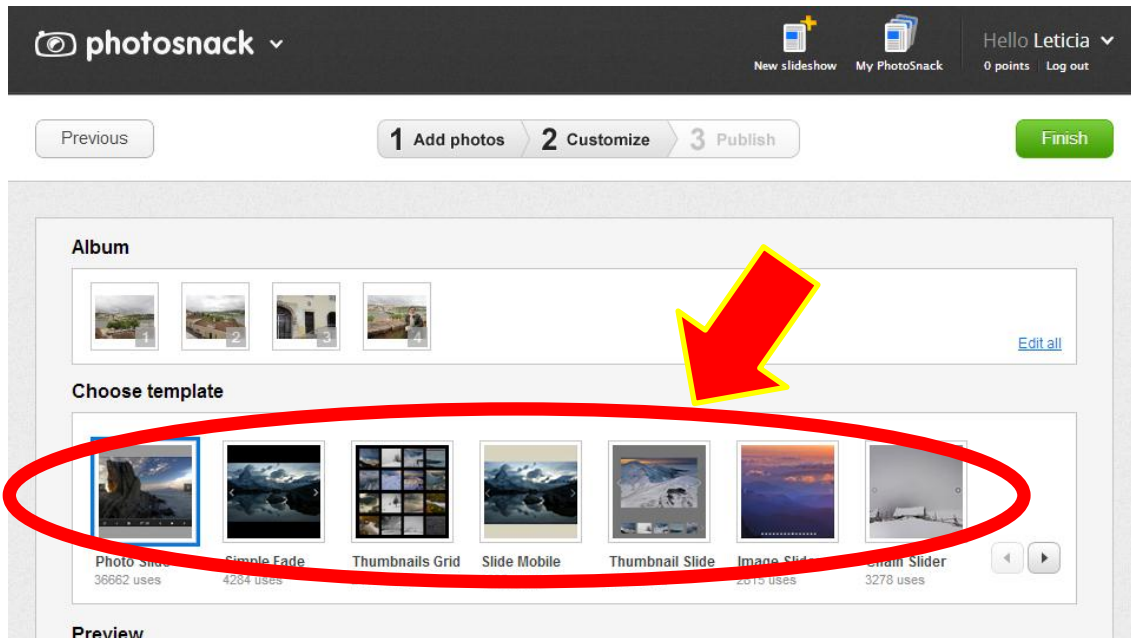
photosnack

New slideshow My PhotoSnack

Hello Leticia
0 points Log out

Previous

1 Add photos 2 Customize 3 Publish

Finish

Album

1 2 3 4

Edit all

Choose template

Photo Slide
36662 uses

Simple Fade
4284 uses

Thumbnails Grid

Slide Mobile

Thumbnail Slide

Image Slider
2815 uses

Chain Slider
3278 uses

Preview